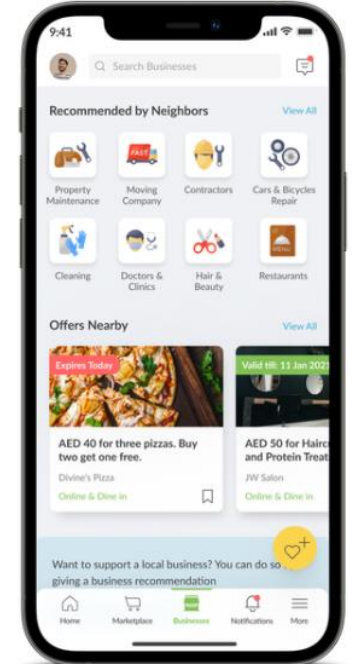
9:41

Search Businesses

Recommended by Neighbors

View All

Property Maintenance

FAST

Moving Company

Contractors

Cars & Bicycles Repair

Cleaning

Doctors & Clinics

Hair & Beauty

MENU

Restaurants

Offers Nearby

View All

Expires Today

AED 40 for three pizzas. Buy two get one free.

Divine's Pizza

Online & Dine in

Valid till: 11 Jan 202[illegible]

AED 50 for Hairc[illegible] and Protein Treat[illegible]

JW Salon

Online & Dine in

Want to support a local business? You can do so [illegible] giving a business recommendation

Home

Marketplace

Businesses

Notifications

More